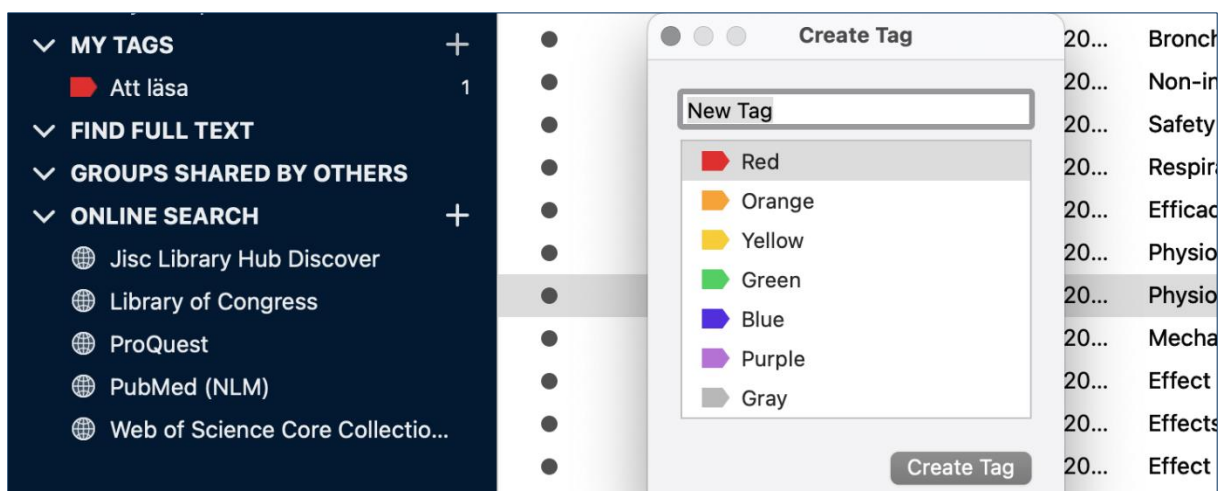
MY TAGS +
Att läsa 1
FIND FULL TEXT
GROUPS SHARED BY OTHERS
ONLINE SEARCH +
Jisc Library Hub Discover
Library of Congress
ProQuest
PubMed (NLM)
Web of Science Core Collectio...

Create Tag
New Tag
Red
Orange
Yellow
Green
Blue
Purple
Gray
Create Tag

20... Bronch
20... Non-in
20... Safety
20... Respira
20... Efficac
20... Physio
20... Physio
20... Mecha
20... Effect
20... Effects
20... Effect